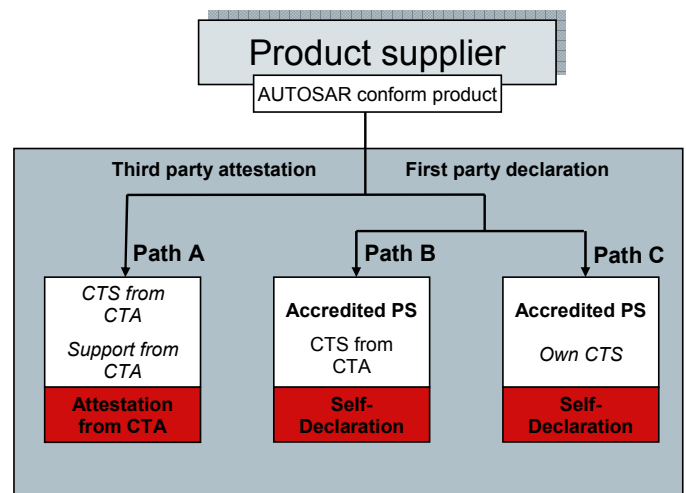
Product supplier

AUTOSAR conform product

Third party attestation

First party declaration

Path A

Path B

Path C

CTS from CTA

Support from CTA

Attestation from CTA

Accredited PS

CTS from CTA

Self-Declaration

Accredited PS

Own CTS

Self-Declaration